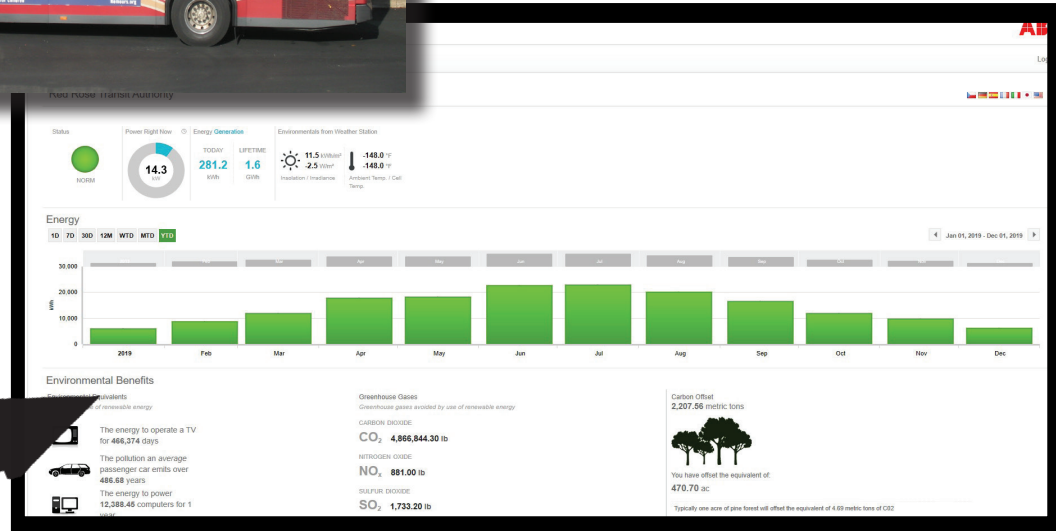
Red Rose Transit Authority

Status

NORM

Power Right Now

14.3

kW

Energy Generation

TODAY

281.2

kWh

LIFETIME

1.6

GWh

Environmentals from Weather Station

11.5 kWh/m²

-2.5 W/m²

Insolation / Irradiance

-148.0 °F

-148.0 °F

Ambient Temp. / Cell Temp.

Energy

1D 7D 30D 12M WTD MTD YTD

Jan 01, 2019 - Dec 01, 2019

30,000

20,000

10,000

0

kWh

2019 Feb Mar Apr May Jun Jul Aug Sep Oct Nov Dec

Environmental Benefits

Environmental Equivalents

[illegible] of renewable energy

The energy to operate a TV for 466,374 days

The pollution an average passenger car emits over 486.68 years

The energy to power 12,388.45 computers for 1 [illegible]

Greenhouse Gases

Greenhouse gases avoided by use of renewable energy

CARBON DIOXIDE

$CO_2$ 4,866,844.30 lb

NITROGEN OXIDE

$NO_x$ 881.00 lb

SULFUR DIOXIDE

$SO_2$ 1,733.20 lb

Carbon Offset

2,207.56 metric tons

You have offset the equivalent of:

470.70 ac

Typically one acre of pine forest will offset the equivalent of 4.69 metric tons of C02